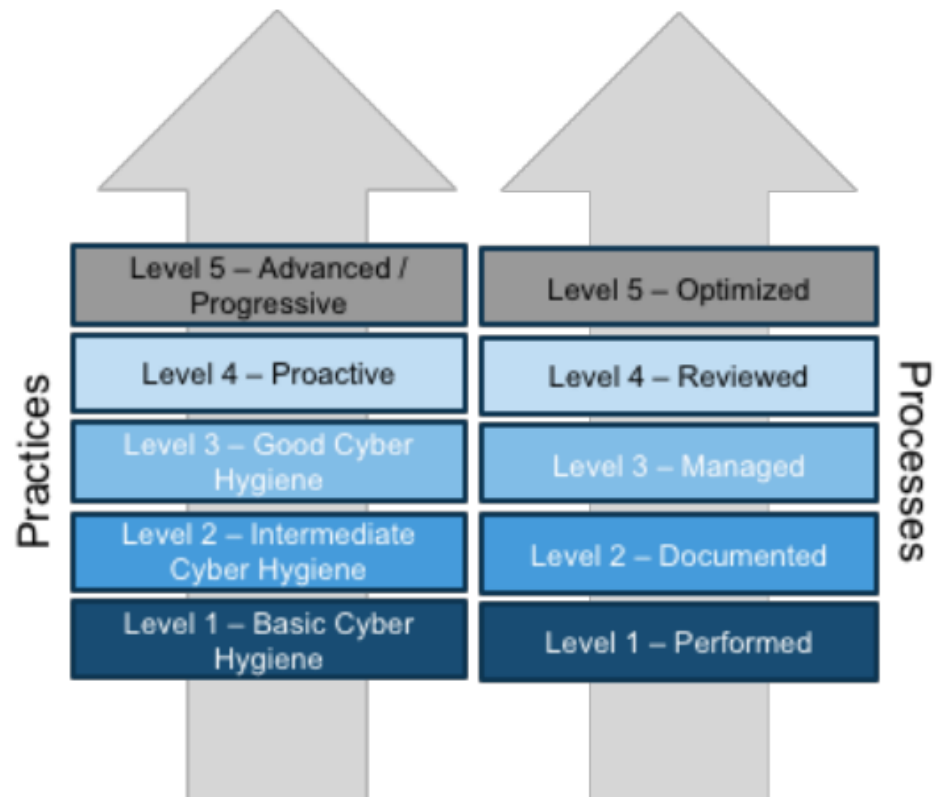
Practices

Level 5 – Advanced / Progressive

Level 4 – Proactive

Level 3 – Good Cyber Hygiene

Level 2 – Intermediate Cyber Hygiene

Level 1 – Basic Cyber Hygiene

Level 5 – Optimized

Level 4 – Reviewed

Level 3 – Managed

Level 2 – Documented

Level 1 – Performed

Processes